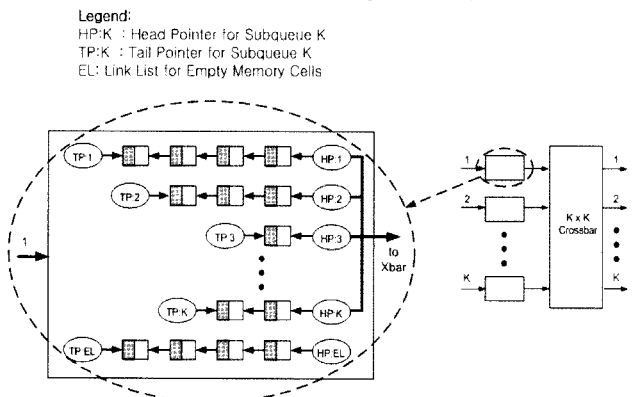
Legend:
HP:K : Head Pointer for Subqueue K
TP:K : Tail Pointer for Subqueue K
EL: Link List for Empty Memory Cells

1

TP:1

HP:1

TP:2

HP:2

TP:3

HP:3

to Xbar

TP:K

HP:K

TP:EL

HP:EL

1

2

K

K x K Crossbar

1

2

K